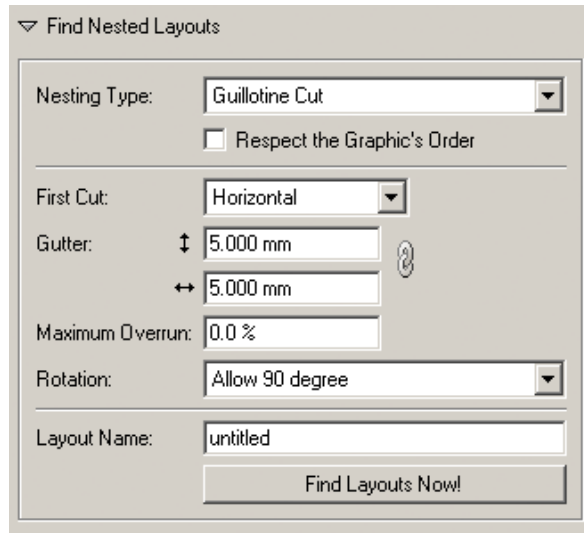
Find Nested Layouts

Nesting Type: Guillotine Cut

Respect the Graphic's Order

First Cut: Horizontal

Gutter: 5.000 mm

5.000 mm

Maximum Overrun: 0.0 %

Rotation: Allow 90 degree

Layout Name: untitled

Find Layouts Now!